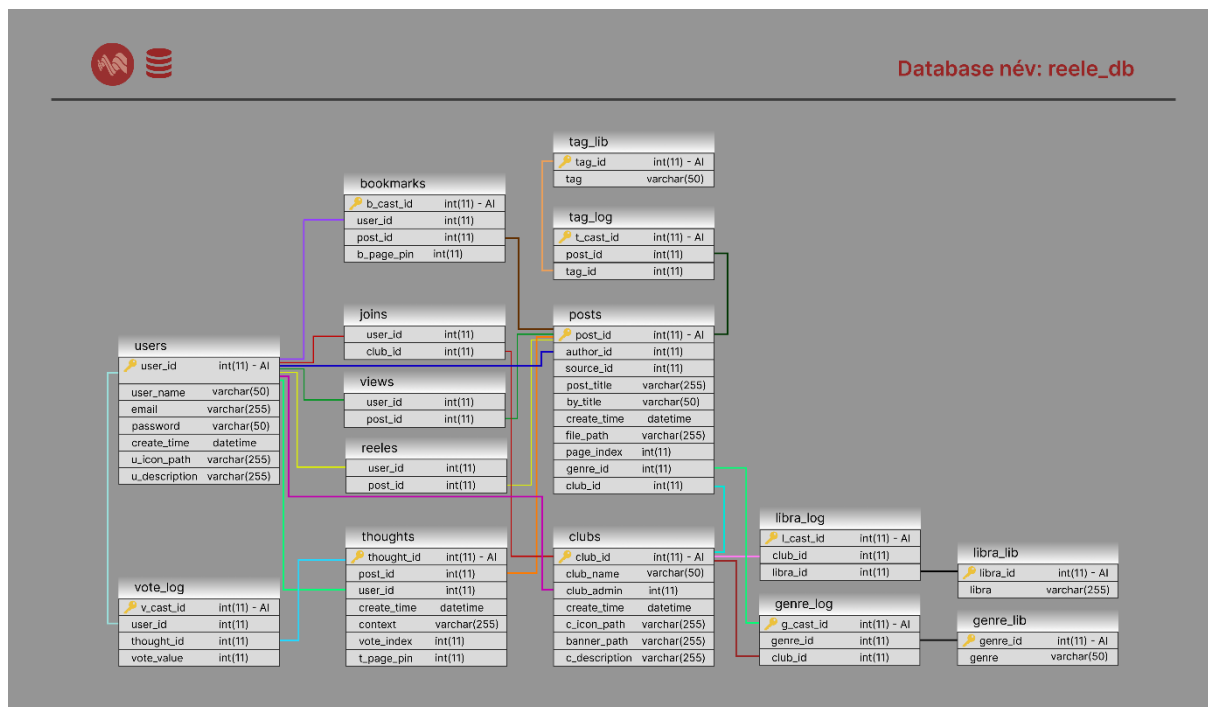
Database név: reele_db

tag_lib
| tag_id | int(11) - AI |
|---|---|
| tag | varchar(50) |

bookmarks
| b_cast_id | int(11) - AI |
|---|---|
| user_id | int(11) |
| post_id | int(11) |
| b_page_pin | int(11) |

tag_log
| t_cast_id | int(11) - AI |
|---|---|
| post_id | int(11) |
| tag_id | int(11) |

joins
| user_id | int(11) |
|---|---|
| club_id | int(11) |

posts
| post_id | int(11) - AI |
|---|---|
| author_id | int(11) |
| source_id | int(11) |
| post_title | varchar(255) |
| by_title | varchar(50) |
| create_time | datetime |
| file_path | varchar(255) |
| page_index | int(11) |
| genre_id | int(11) |
| club_id | int(11) |

users
| user_id | int(11) - AI |
|---|---|
| user_name | varchar(50) |
| email | varchar(255) |
| password | varchar(50) |
| create_time | datetime |
| u_icon_path | varchar(255) |
| u_description | varchar(255) |

views
| user_id | int(11) |
|---|---|
| post_id | int(11) |

reeles
| user_id | int(11) |
|---|---|
| post_id | int(11) |

libra_log
| l_cast_id | int(11) - AI |
|---|---|
| club_id | int(11) |
| libra_id | int(11) |

thoughts
| thought_id | int(11) - AI |
|---|---|
| post_id | int(11) |
| user_id | int(11) |
| create_time | datetime |
| context | varchar(255) |
| vote_index | int(11) |
| t_page_pin | int(11) |

clubs
| club_id | int(11) - AI |
|---|---|
| club_name | varchar(50) |
| club_admin | int(11) |
| create_time | datetime |
| c_icon_path | varchar(255) |
| banner_path | varchar(255) |
| c_description | varchar(255) |

libra_lib
| libra_id | int(11) - AI |
|---|---|
| libra | varchar(255) |

vote_log
| v_cast_id | int(11) - AI |
|---|---|
| user_id | int(11) |
| thought_id | int(11) |
| vote_value | int(11) |

genre_log
| g_cast_id | int(11) - AI |
|---|---|
| genre_id | int(11) |
| club_id | int(11) |

genre_lib
| genre_id | int(11) - AI |
|---|---|
| genre | varchar(50) |